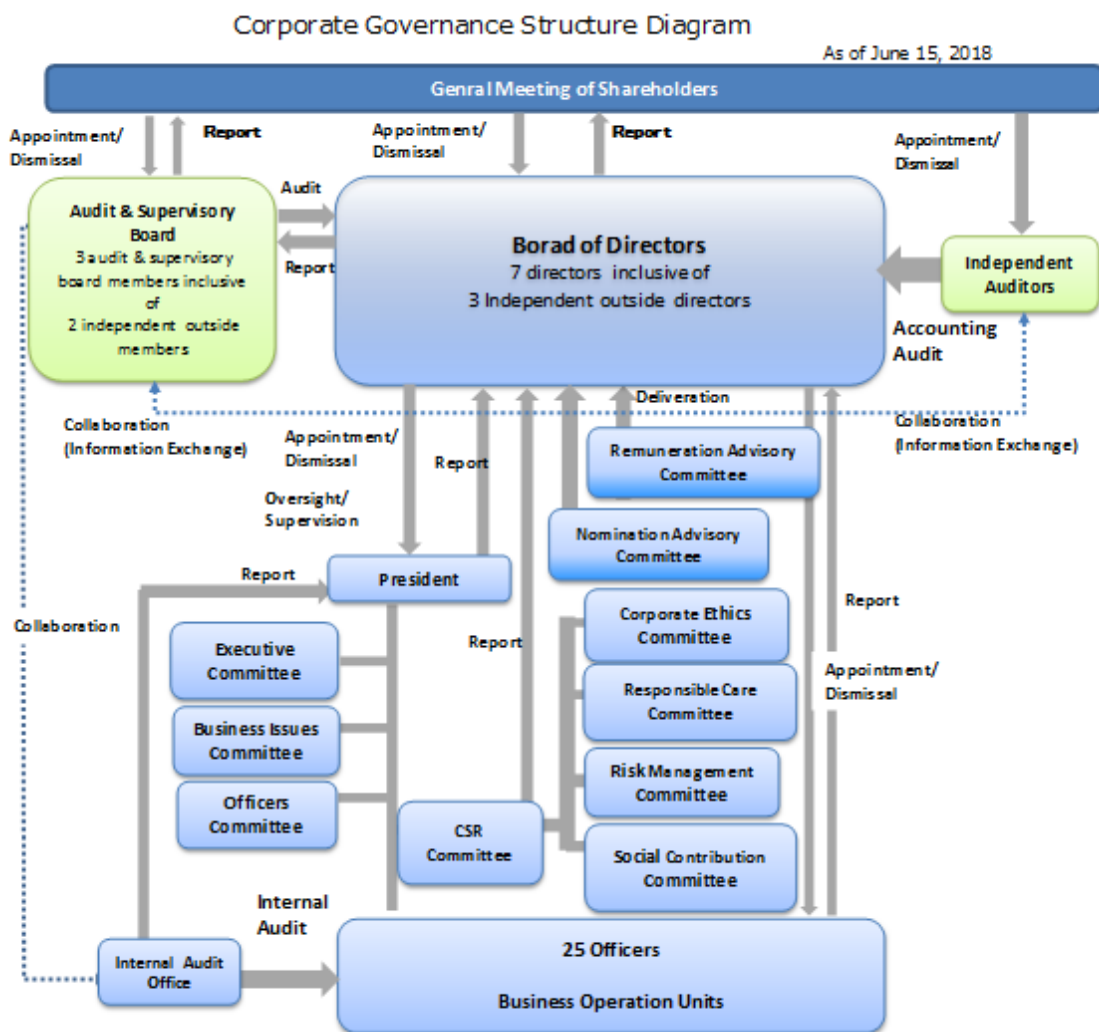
Corporate Governance Structure Diagram

As of June 15, 2018

Genral Meeting of Shareholders

Appointment/ Dismissal

Report

Appointment/ Dismissal

Report

Appointment/ Dismissal

Audit & Supervisory Board
3 audit & supervisory board members inclusive of 2 independent outside members

Audit

Report

Borad of Directors
7 directors inclusive of 3 Independent outside directors

Independent Auditors

Accounting Audit

Deliveration

Collaboration (Information Exchange)

Collaboration (Information Exchange)

Appointment/ Dismissal

Report

Remuneration Advisory Committee

Oversight/ Supervision

Nomination Advisory Committee

Report

President

Report

Collaboration

Report

Corporate Ethics Committee

Executive Committee

Responsible Care Committee

Appointment/ Dismissal

Business Issues Committee

Risk Management Committee

Officers Committee

CSR Committee

Social Contribution Committee

Internal Audit

Internal Audit Office

25 Officers

Business Operation Units